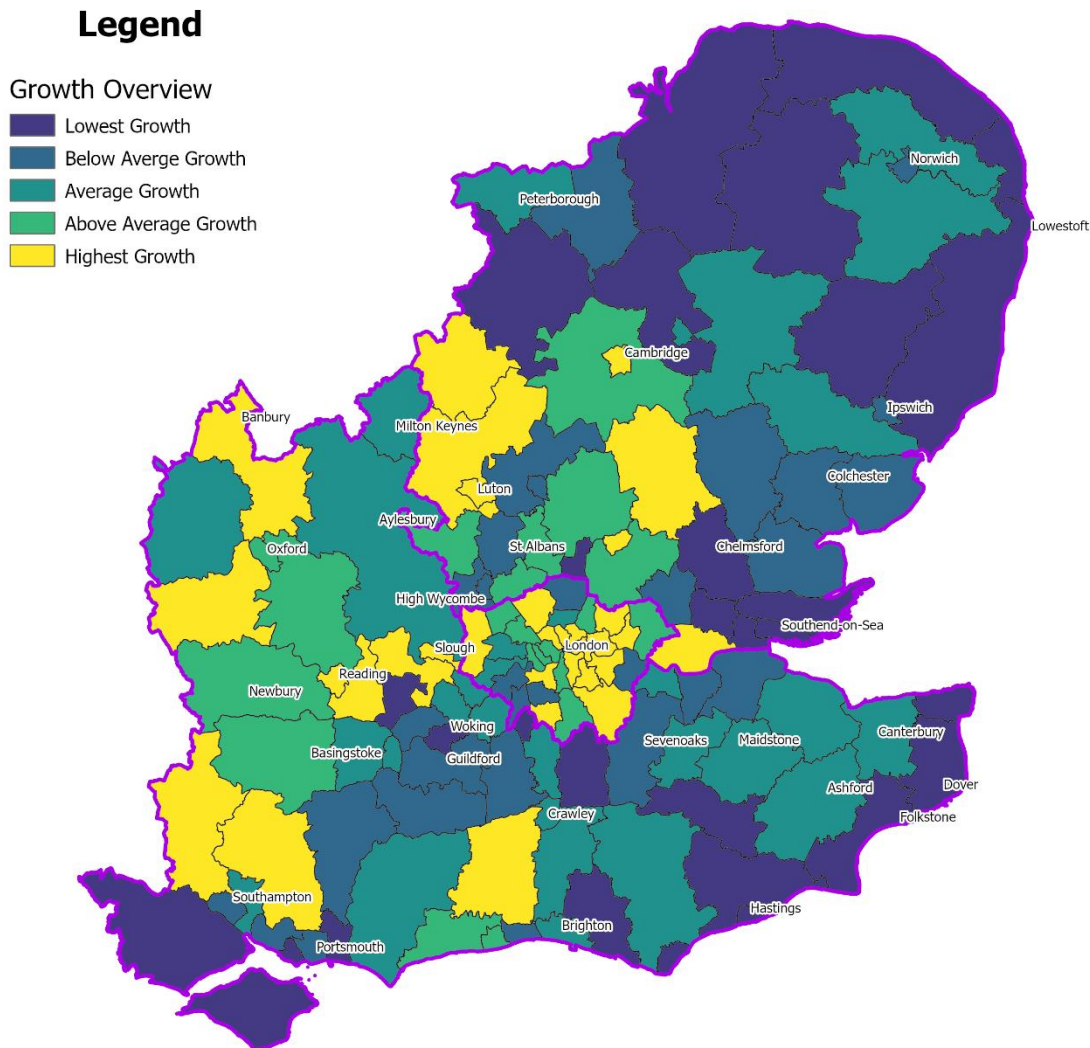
Legend

Growth Overview
Lowest Growth
Below Averge Growth
Average Growth
Above Average Growth
Highest Growth

Norwich
Peterborough
Lowestoft
Cambridge
Ipswich
Banbury
Milton Keynes
Colchester
Luton
Aylesbury
Chelmsford
St Albans
Oxford
High Wycombe
Southend-on-Sea
Slough
London
Reading
Newbury
Woking
Sevenoaks
Maidstone
Canterbury
Basingstoke
Guildford
Dover
Ashford
Crawley
Folkstone
Hastings
Southampton
Brighton
Portsmouth